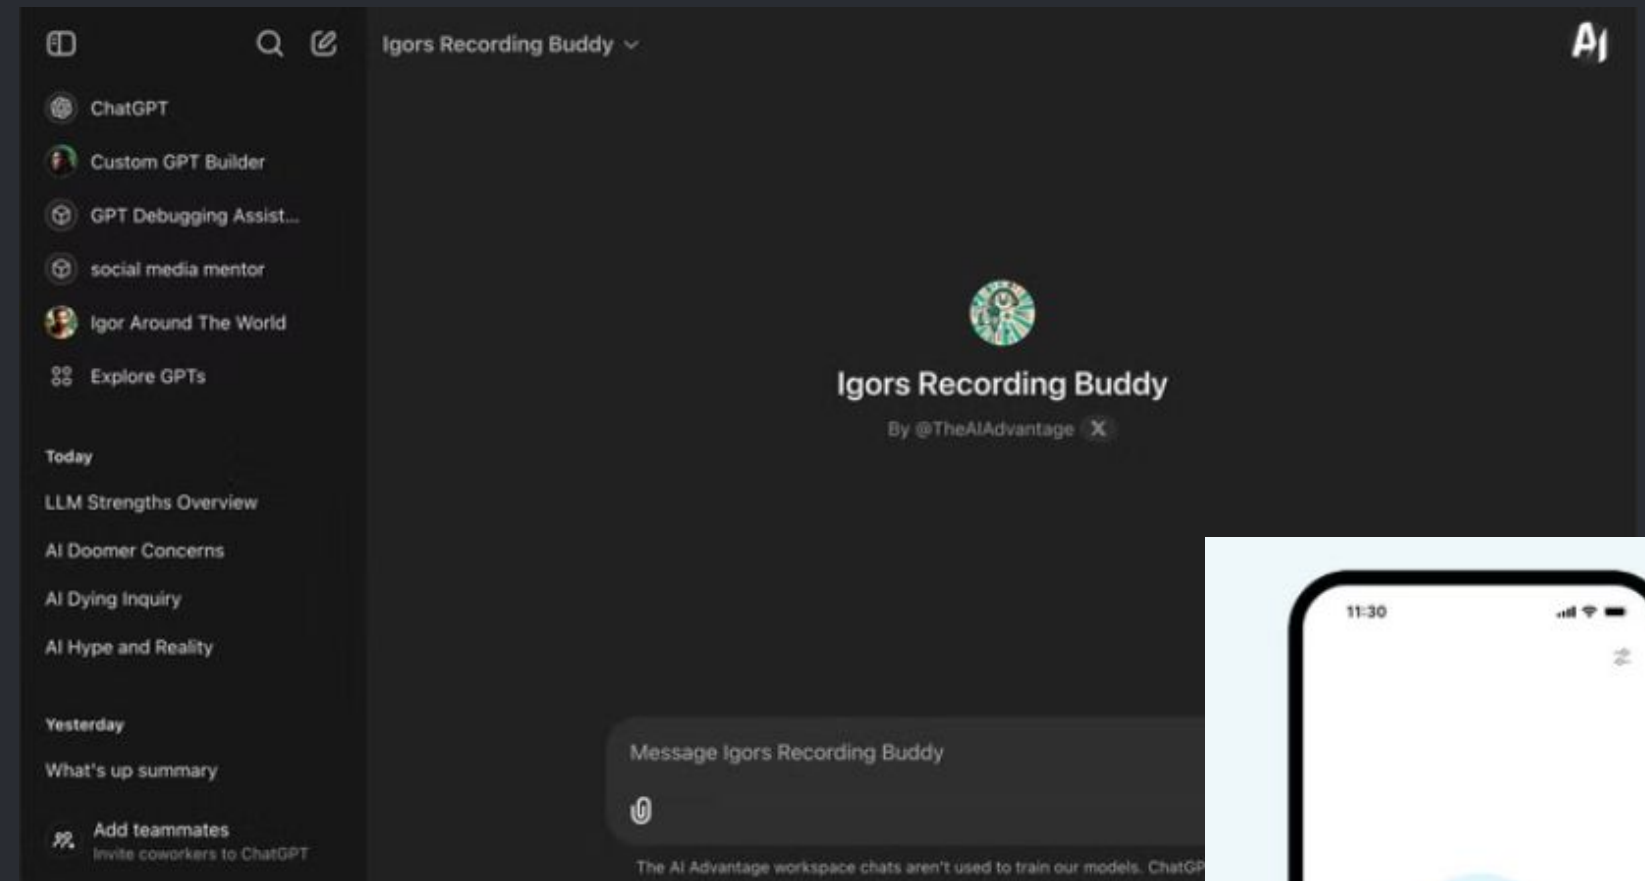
Igors Recording Buddy

ChatGPT
Custom GPT Builder
GPT Debugging Assist...
social media mentor
Igor Around The World
Explore GPTs

Today
LLM Strengths Overview
AI Doomer Concerns
AI Dying Inquiry
AI Hype and Reality

Yesterday
What's up summary

Add teammates
Invite coworkers to ChatGPT

AI

Igors Recording Buddy
By @TheAIAdvantage X

Message Igors Recording Buddy

The AI Advantage workspace chats aren't used to train our models. ChatGP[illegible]

11:30